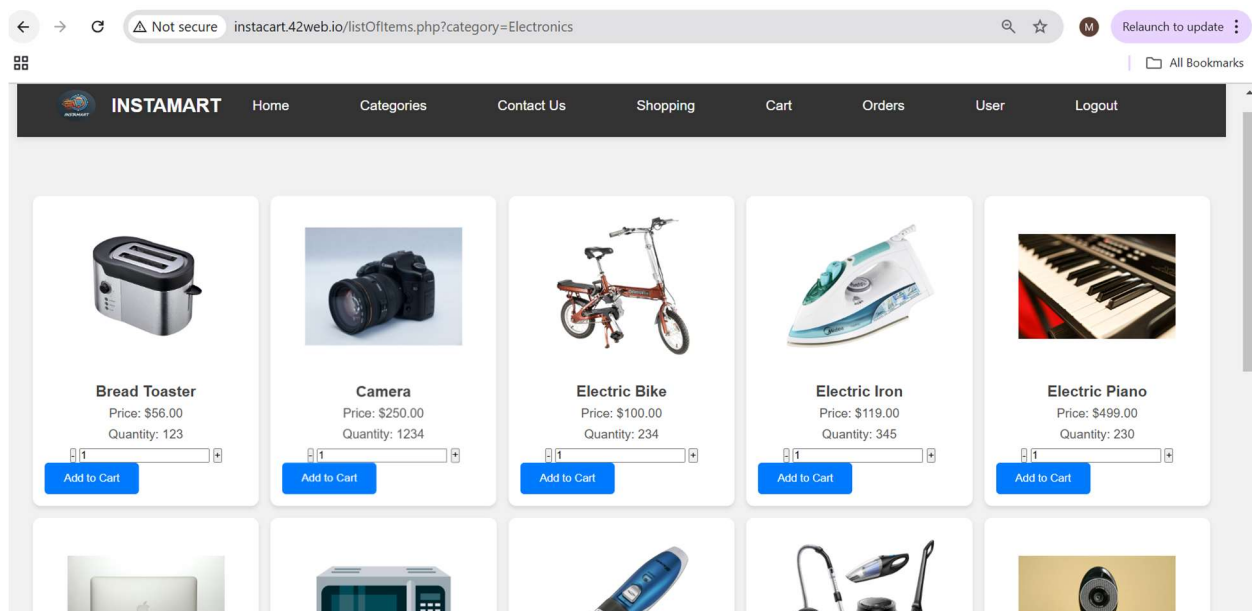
Not secure instacart.42web.io/listOfItems.php?category=Electronics

M Relaunch to update

All Bookmarks

INSTAMART Home Categories Contact Us Shopping Cart Orders User Logout

Bread Toaster
Price: $56.00
Quantity: 123
- 1 +
Add to Cart

Camera
Price: $250.00
Quantity: 1234
- 1 +
Add to Cart

Electric Bike
Price: $100.00
Quantity: 234
- 1 +
Add to Cart

Electric Iron
Price: $119.00
Quantity: 345
- 1 +
Add to Cart

Electric Piano
Price: $499.00
Quantity: 230
- 1 +
Add to Cart